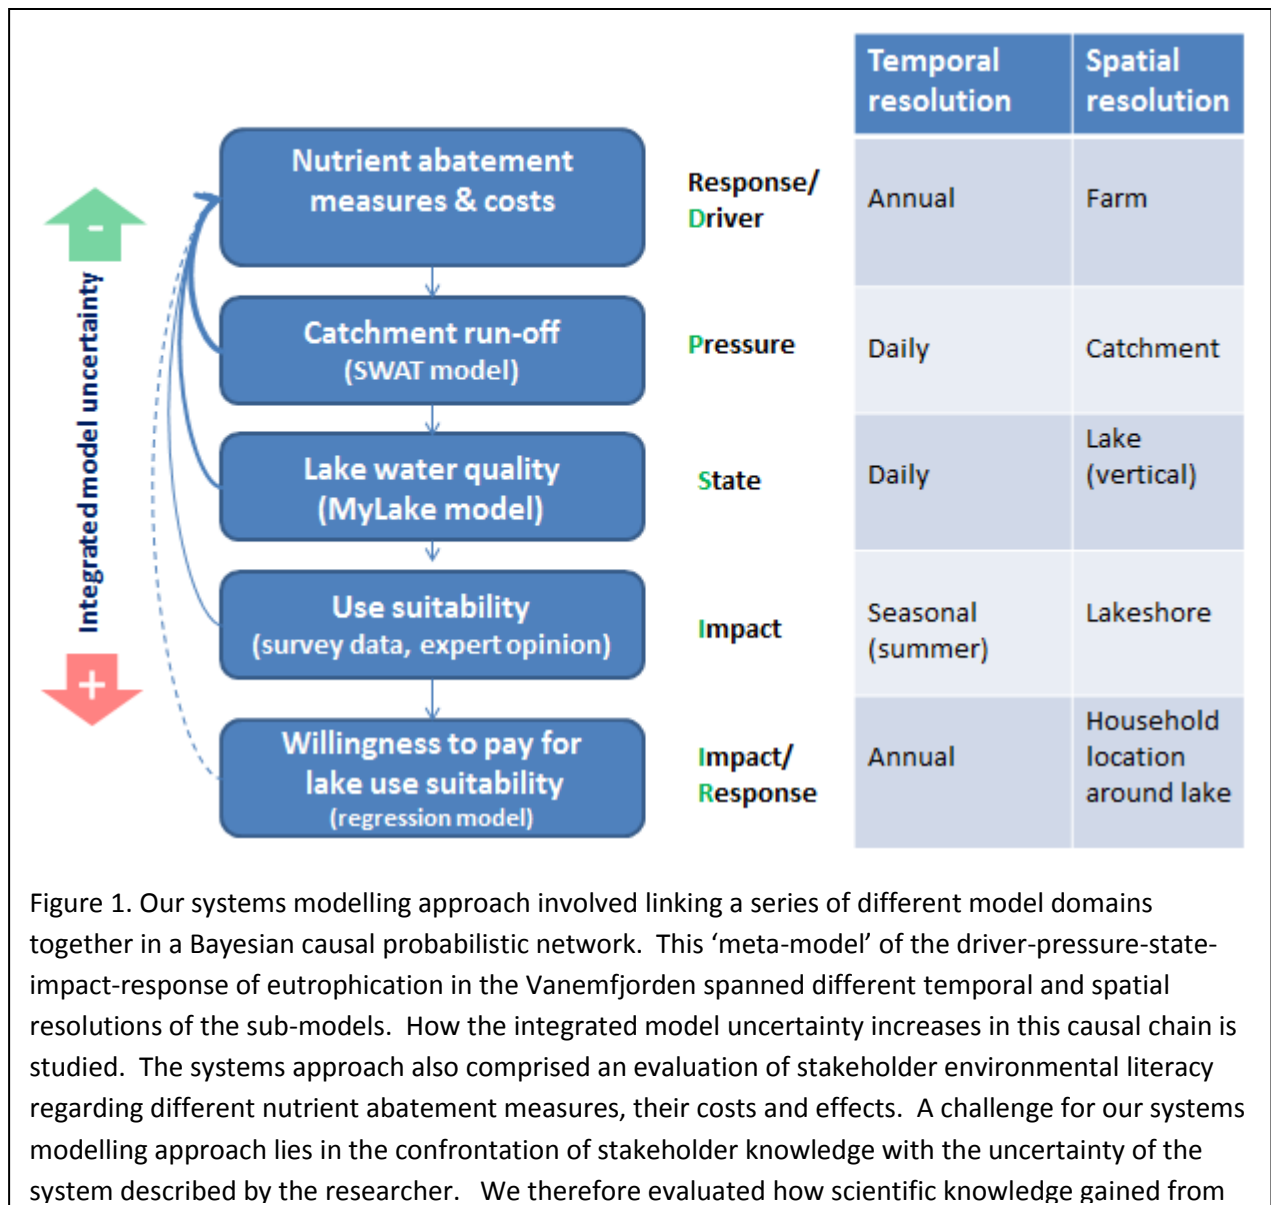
Integrated model uncertainty

-

+

Nutrient abatement measures & costs

Catchment run-off (SWAT model)

Lake water quality (MyLake model)

Use suitability (survey data, expert opinion)

Willingness to pay for lake use suitability (regression model)

| | Temporal resolution | Spatial resolution |
|---|---|---|
| Response/ Driver | Annual | Farm |
| Pressure | Daily | Catchment |
| State | Daily | Lake (vertical) |
| Impact | Seasonal (summer) | Lakeshore |
| Impact/ Response | Annual | Household location around lake |

Figure 1. Our systems modelling approach involved linking a series of different model domains together in a Bayesian causal probabilistic network. This 'meta-model' of the driver-pressure-state-impact-response of eutrophication in the Vanemfjorden spanned different temporal and spatial resolutions of the sub-models. How the integrated model uncertainty increases in this causal chain is studied. The systems approach also comprised an evaluation of stakeholder environmental literacy regarding different nutrient abatement measures, their costs and effects. A challenge for our systems modelling approach lies in the confrontation of stakeholder knowledge with the uncertainty of the system described by the researcher. We therefore evaluated how scientific knowledge gained from